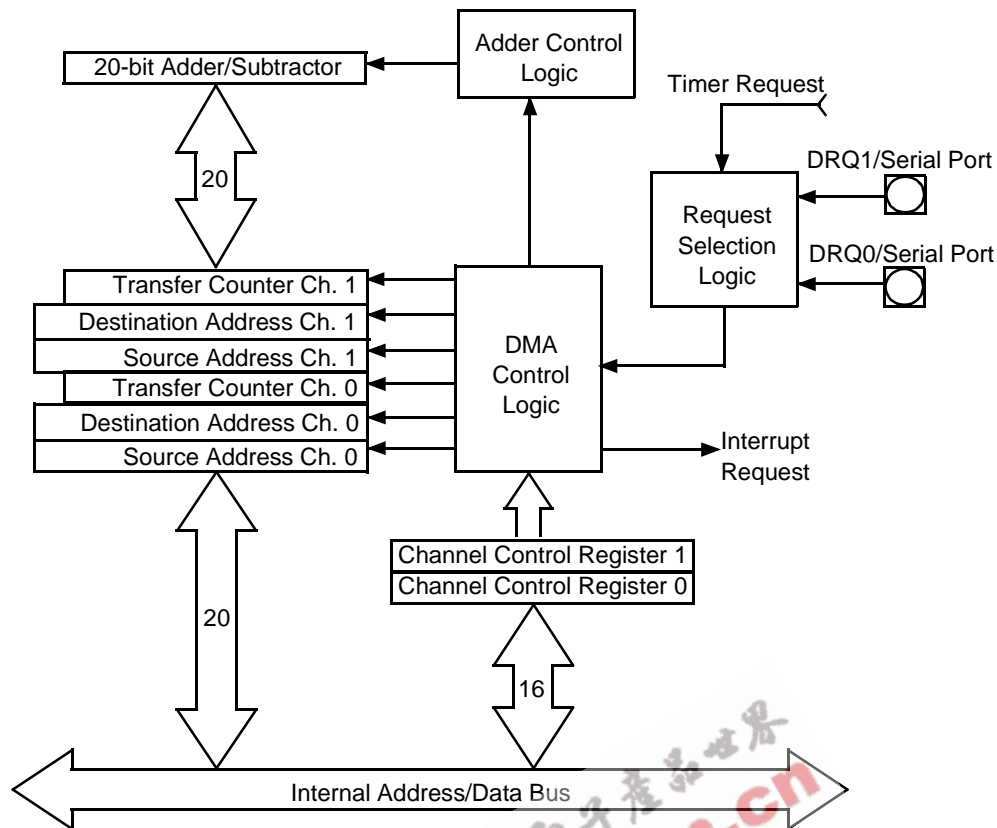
20-bit Adder/Subtractor

Adder Control Logic

Timer Request

DRQ1/Serial Port

Request Selection Logic

DRQ0/Serial Port

20

Transfer Counter Ch. 1

Destination Address Ch. 1

Source Address Ch. 1

Transfer Counter Ch. 0

Destination Address Ch. 0

Source Address Ch. 0

DMA Control Logic

Interrupt Request

Channel Control Register 1

Channel Control Register 0

20

16

Internal Address/Data Bus

电子产品世界

.cn